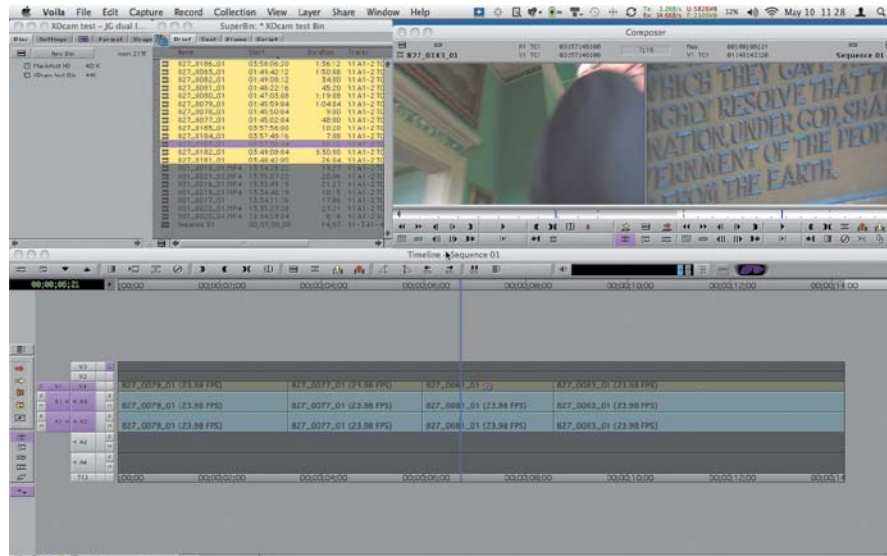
Voila File Edit Capture Record Collection View Layer Share Window Help

May 10 11:28

XDcam test - JG dual l...

SuperBin: * XDcam test Bin

Composer

B27_0183_01

Sequence 01

827_0186_01
827_0085_01
827_0082_01
827_0081_01
827_0080_01
827_0079_01
827_0078_01
827_0077_01
827_0185_01
827_0184_01
827_0182_01
827_0181_01

Sequence 01

WHICH THEY GAVE
HIGHLY RESOLVE THAT TH
NATION, UNDER GOD, SHAL
ERNMENT OF THE PEOP
FROM THE EARTH.

Timeline - Sequence 01

00;00;00;21

00;00
00;00;02;00
00;00;04;00
00;00;06;00
00;00;08;00
00;00;10;00
00;00;12;00
00;00;14;00

V2
V1
A1
A2
A3
A4
TC1

827_0079_01 (23.98 FPS)
827_0077_01 (23.98 FPS)
827_0081_01
827_0083_01 (23.98 FPS)

827_0079_01 (23.98 FPS)
827_0077_01 (23.98 FPS)
827_0081_01 (23.98 FPS)
827_0083_01 (23.98 FPS)

827_0079_01 (23.98 FPS)
827_0077_01 (23.98 FPS)
827_0081_01 (23.98 FPS)
827_0083_01 (23.98 FPS)

00;00;00;00
00;00;02;00
00;00;04;00
00;00;06;00
00;00;08;00
00;00;10;00
00;00;12;00
00;00;14